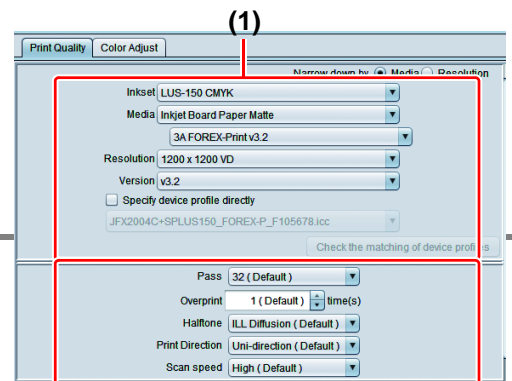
(1)

Print Quality | Color Adjust

Narrow down by: Media Resolution

Inkset LUS-150 CMYK

Media Inkjet Board Paper Matte

3A FOREX-Print v3.2

Resolution 1200 x 1200 VD

Version v3.2

Specify device profile directly

JFX2004C+SPLUS150_FOREX-P_F105678.icc

Check the matching of device profiles

Pass 32 ( Default )

Overprint 1 ( Default ) time(s)

Halftone ILL Diffusion ( Default )

Print Direction Uni-direction ( Default )

Scan speed High ( Default )